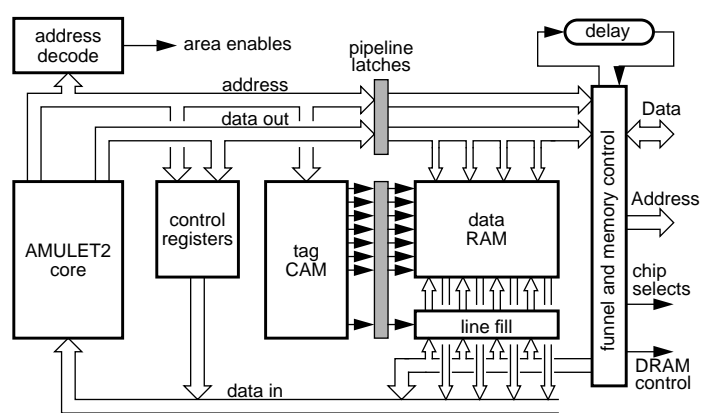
address decode

area enables

pipeline latches

delay

address

data out

Data

control registers

tag CAM

data RAM

Address

AMULET2 core

funnel and memory control

chip selects

line fill

DRAM control

data in